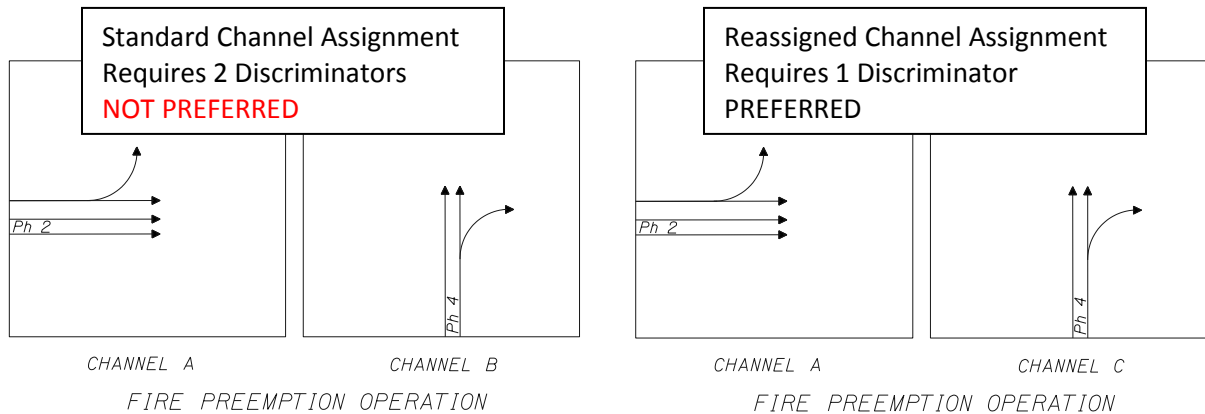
Standard Channel Assignment
Requires 2 Discriminators
NOT PREFERRED

Ph 2

Ph 4

CHANNEL A

CHANNEL B

FIRE PREEMPTION OPERATION

Reassigned Channel Assignment
Requires 1 Discriminator
PREFERRED

Ph 2

Ph 4

CHANNEL A

CHANNEL C

FIRE PREEMPTION OPERATION